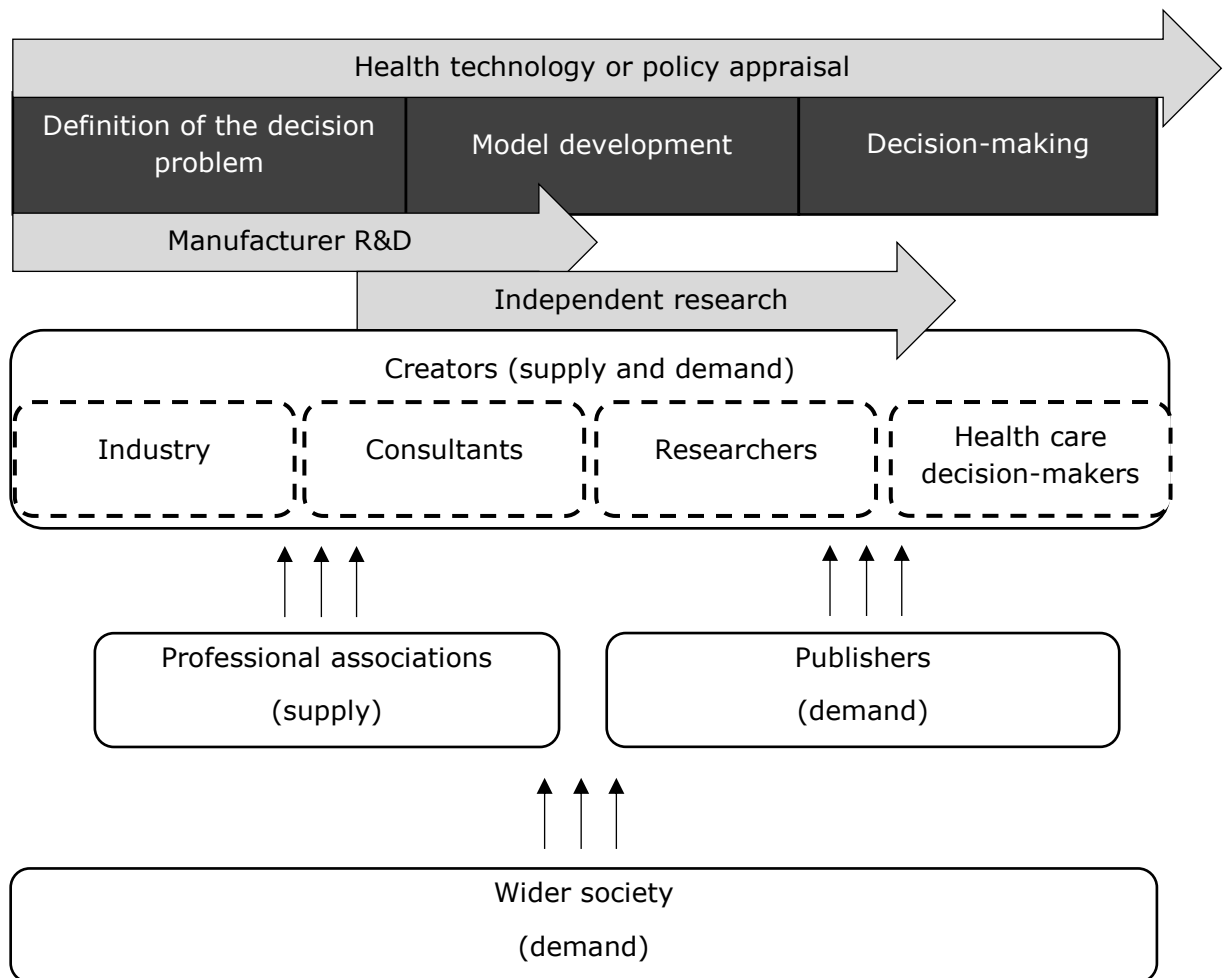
Health technology or policy appraisal

Definition of the decision problem

Model development

Decision-making

Manufacturer R&D

Independent research

Creators (supply and demand)

Industry

Consultants

Researchers

Health care decision-makers

Professional associations

(supply)

Publishers

(demand)

Wider society

(demand)